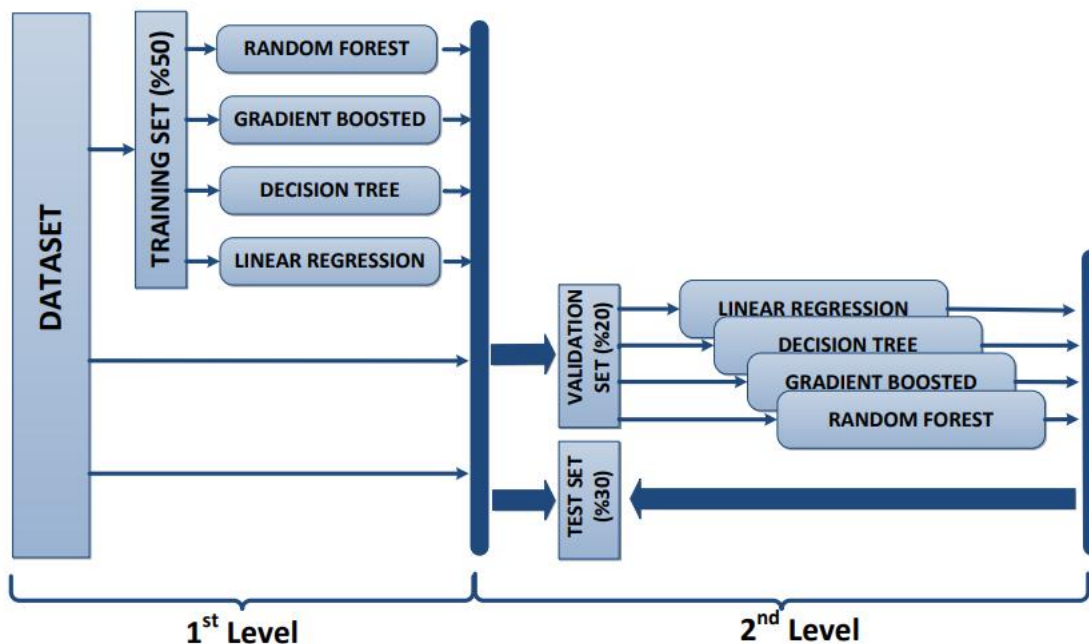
DATASET

TRAINING SET (%50)

RANDOM FOREST

GRADIENT BOOSTED

DECISION TREE

LINEAR REGRESSION

VALIDATION SET (%20)

LINEAR REGRESSION

DECISION TREE

GRADIENT BOOSTED

RANDOM FOREST

TEST SET (%30)

1$^{st}$ Level

2$^{nd}$ Level